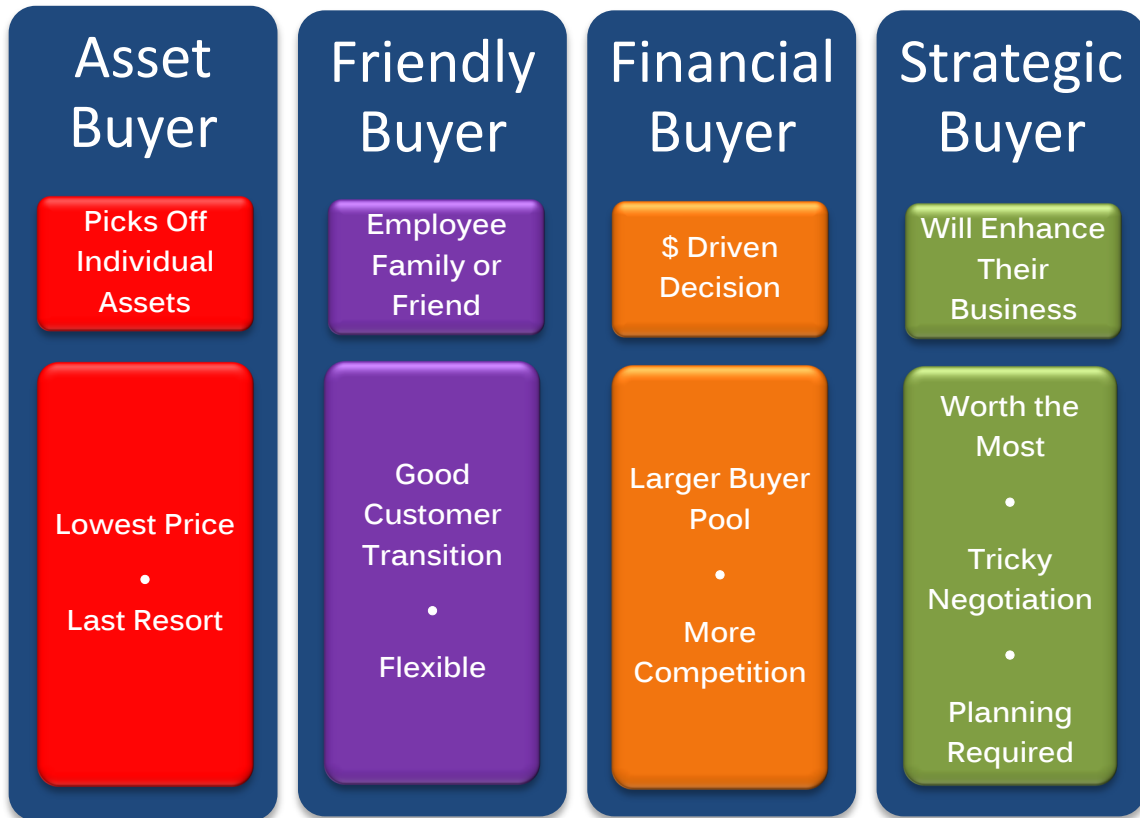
Asset Buyer

Picks Off Individual Assets

Lowest Price
•
Last Resort

Friendly Buyer

Employee Family or Friend

Good Customer Transition
•
Flexible

Financial Buyer

\$ Driven Decision

Larger Buyer Pool
•
More Competition

Strategic Buyer

Will Enhance Their Business

Worth the Most
•
Tricky Negotiation
•
Planning Required